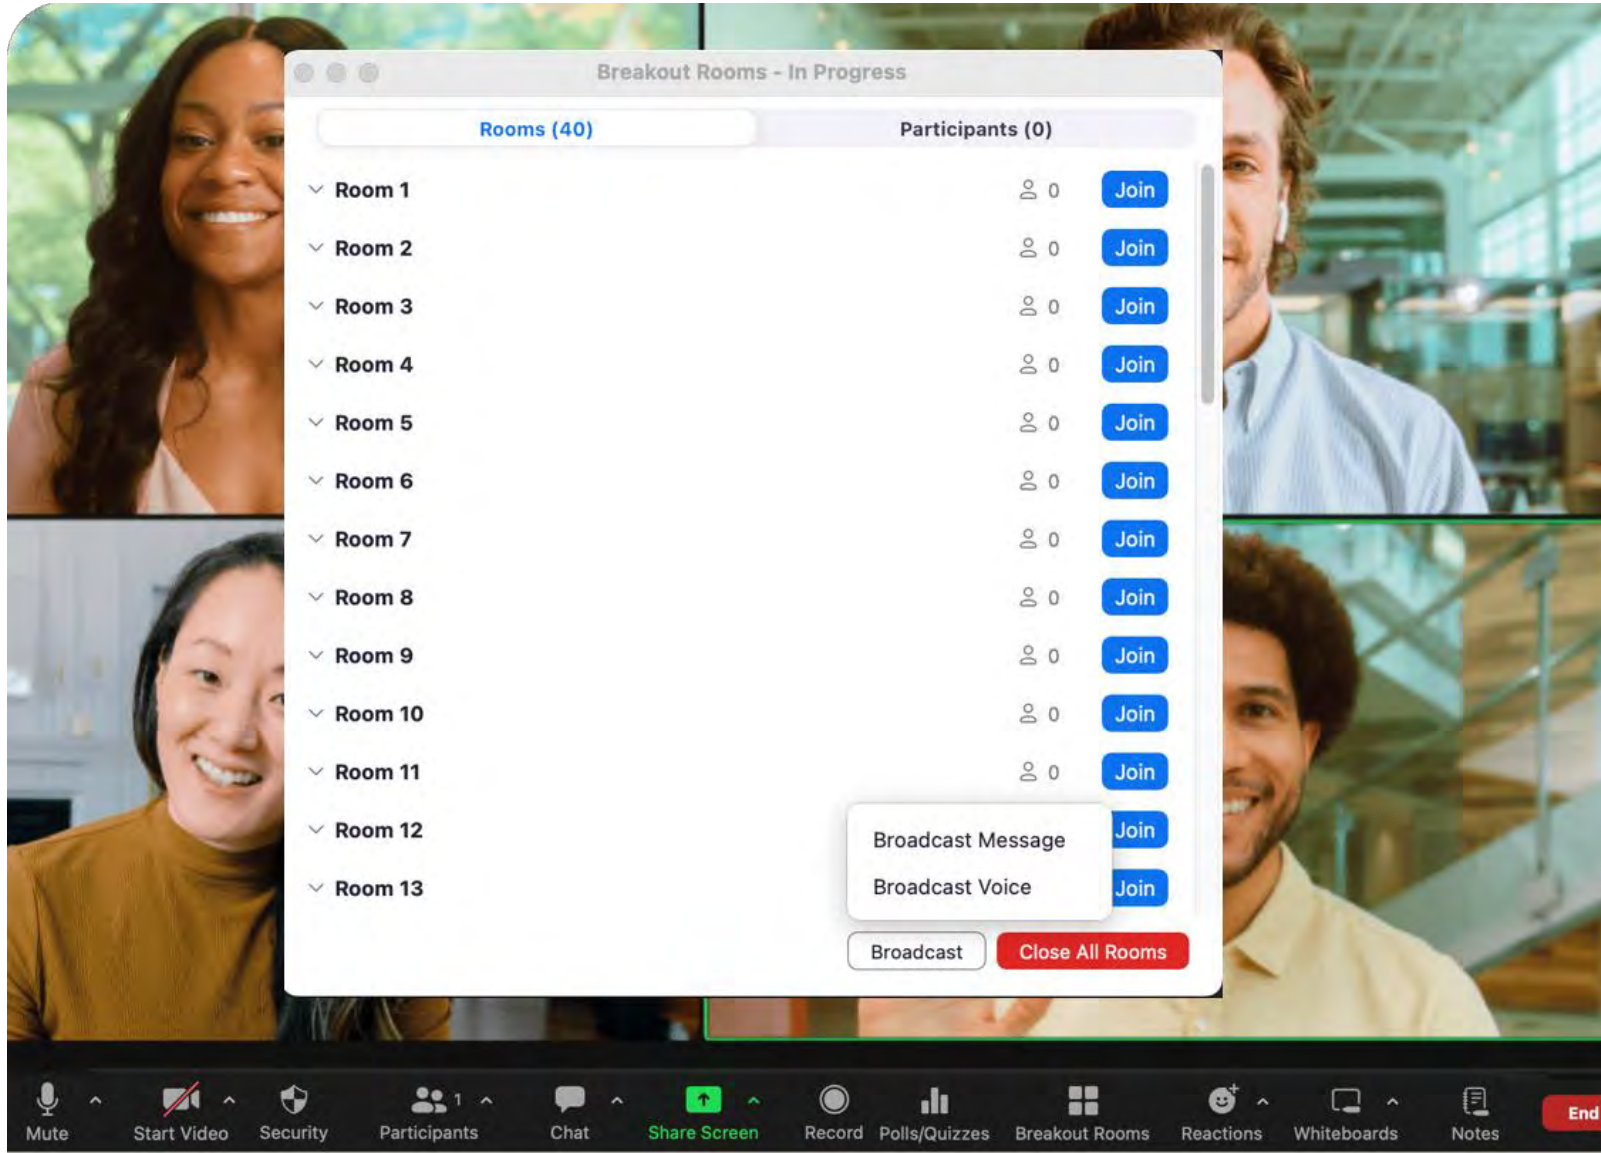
Breakout Rooms - In Progress

Rooms (40)

Participants (0)

Room 1 0 Join

Room 2 0 Join

Room 3 0 Join

Room 4 0 Join

Room 5 0 Join

Room 6 0 Join

Room 7 0 Join

Room 8 0 Join

Room 9 0 Join

Room 10 0 Join

Room 11 0 Join

Room 12 Join

Room 13 Join

Broadcast Message

Broadcast Voice

Broadcast

Close All Rooms

Mute Start Video Security 1 Participants Chat Share Screen Record Polls/Quizzes Breakout Rooms Reactions Whiteboards Notes End